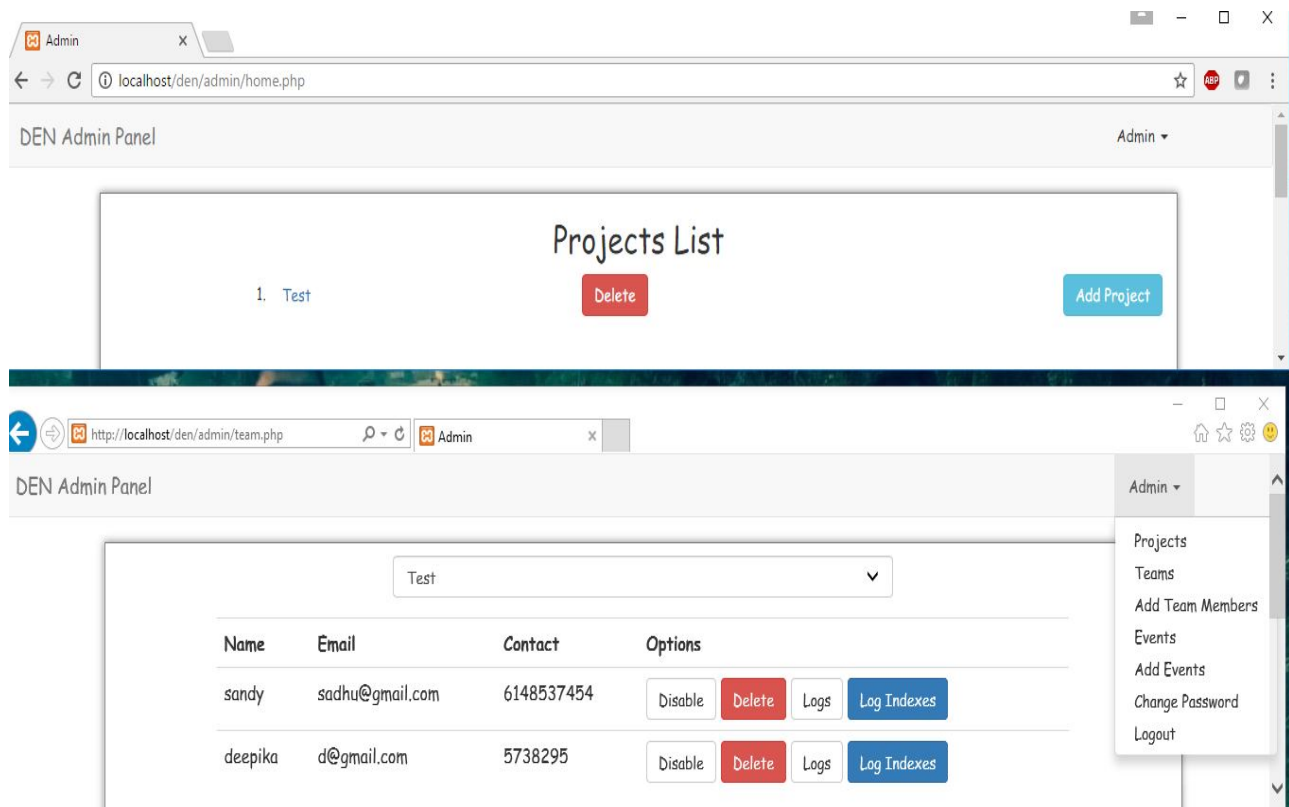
Admin

localhost/den/admin/home.php

ABP

DEN Admin Panel

Admin ▾

Projects List

1. Test

Delete

Add Project

http://localhost/den/admin/team.php

Admin

DEN Admin Panel

Admin ▾

Projects
Teams
Add Team Members
Events
Add Events
Change Password
Logout

Test

| Name | Email | Contact | Options |
|---|---|---|---|
| sandy | sadhu@gmail.com | 6148537454 | Disable Delete Logs Log Indexes |
| deepika | d@gmail.com | 5738295 | Disable Delete Logs Log Indexes |